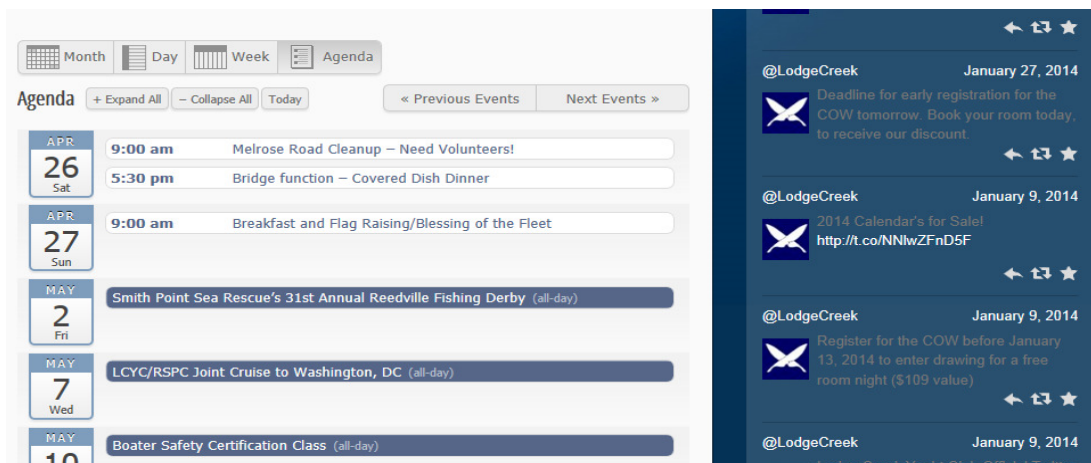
Month Day Week Agenda

Agenda + Expand All − Collapse All Today

« Previous Events Next Events »

APR 26 Sat
9:00 am Melrose Road Cleanup – Need Volunteers!
5:30 pm Bridge function – Covered Dish Dinner

APR 27 Sun
9:00 am Breakfast and Flag Raising/Blessing of the Fleet

MAY 2 Fri
Smith Point Sea Rescue's 31st Annual Reedville Fishing Derby (all-day)

MAY 7 Wed
LCYC/RSPC Joint Cruise to Washington, DC (all-day)

MAY 10
Boater Safety Certification Class (all-day)

@LodgeCreek January 27, 2014
Deadline for early registration for the COW tomorrow. Book your room today, to receive our discount.

@LodgeCreek January 9, 2014
2014 Calendar's for Sale!
http://t.co/NNlwZFnD5F

@LodgeCreek January 9, 2014
Register for the COW before January 13, 2014 to enter drawing for a free room night ($109 value)

@LodgeCreek January 9, 2014
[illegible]